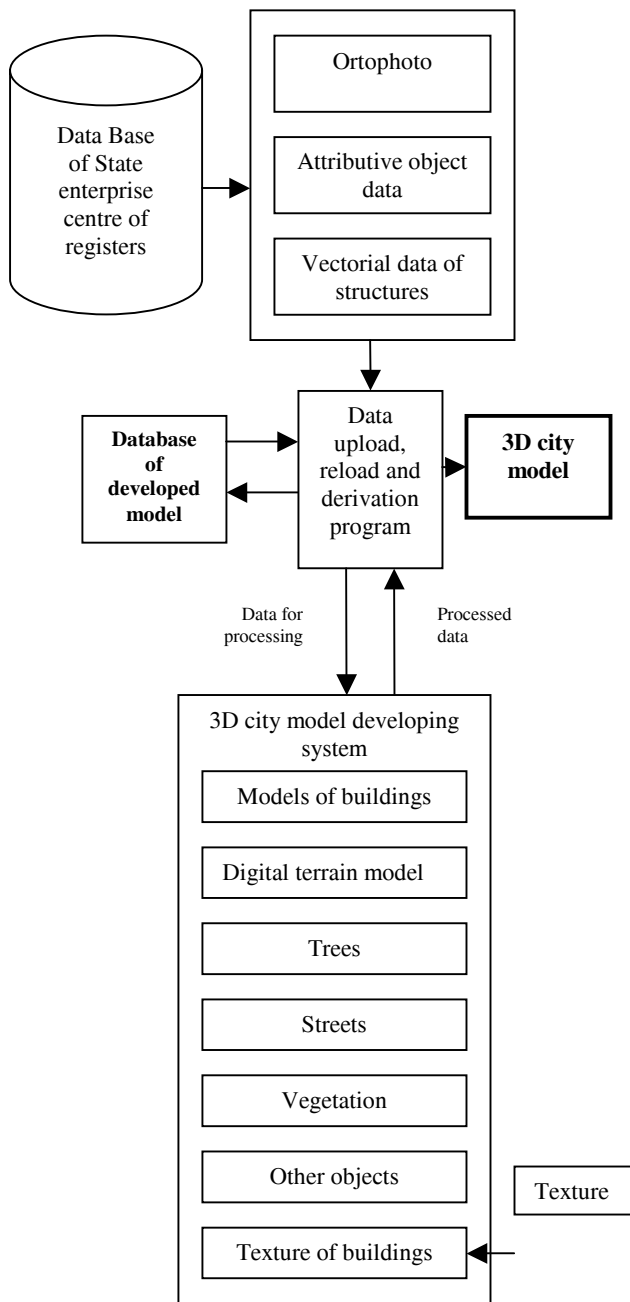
Data Base of State enterprise centre of registers

Ortophoto

Attributive object data

Vectorial data of structures

Database of developed model

Data upload, reload and derivation program

3D city model

Data for processing

Processed data

3D city model developing system

Models of buildings

Digital terrain model

Trees

Streets

Vegetation

Other objects

Texture

Texture of buildings